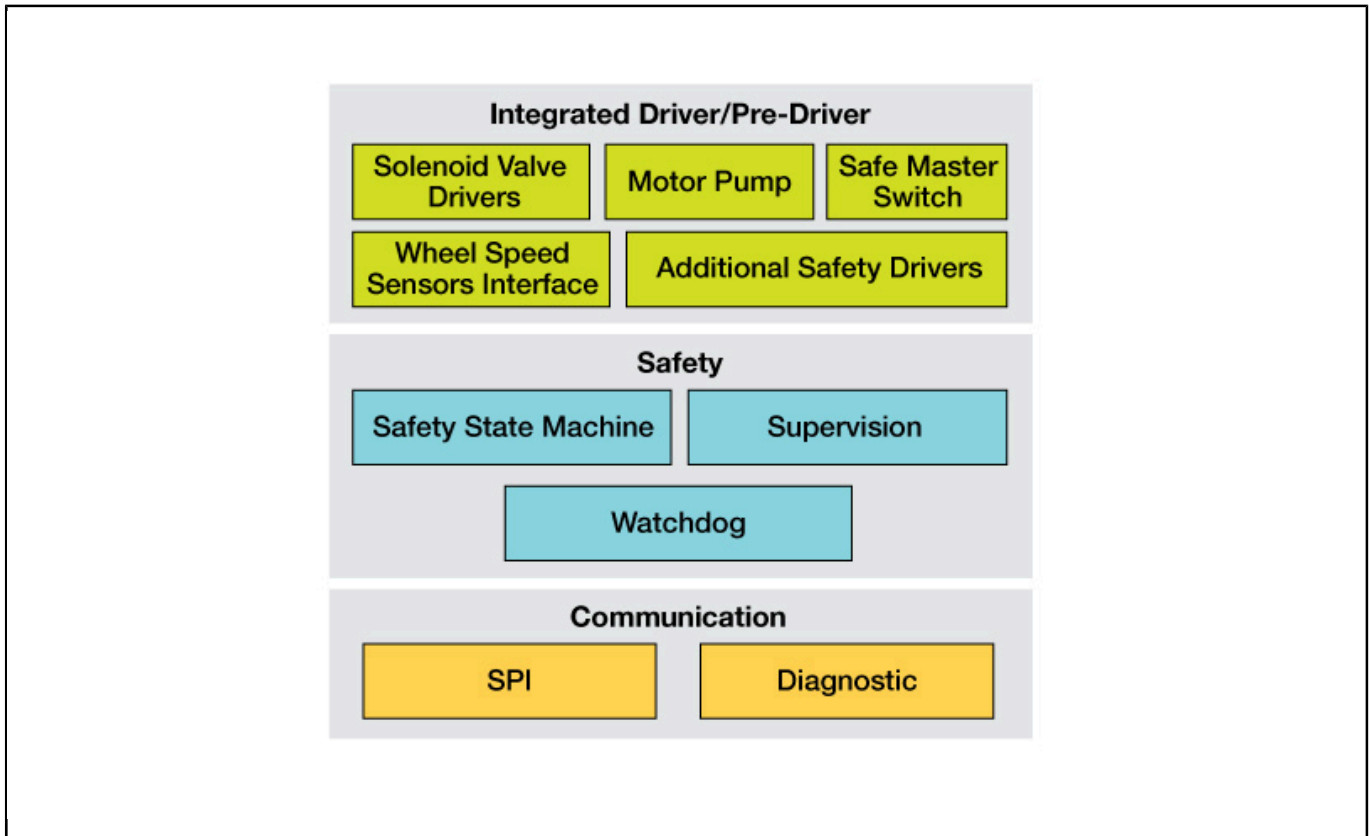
Integrated Driver/Pre-Driver

Solenoid Valve Drivers

Motor Pump

Safe Master Switch

Wheel Speed Sensors Interface

Additional Safety Drivers

Safety

Safety State Machine

Supervision

Watchdog

Communication

SPI

Diagnostic